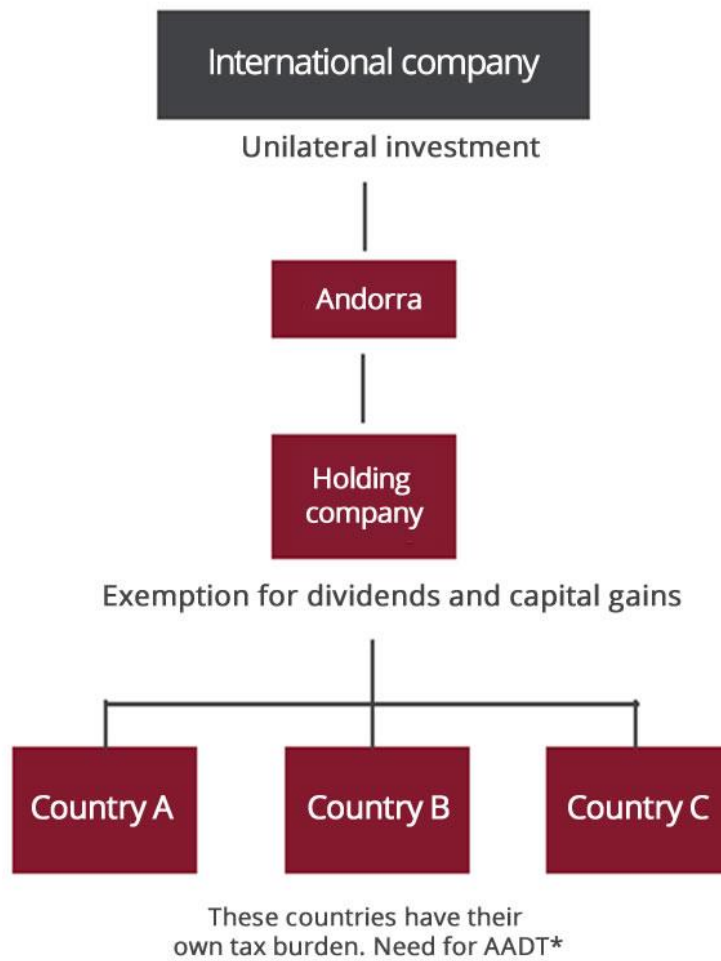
International company

Unilateral investment

Andorra

Holding company

Exemption for dividends and capital gains

Country A

Country B

Country C

These countries have their own tax burden. Need for AADT*